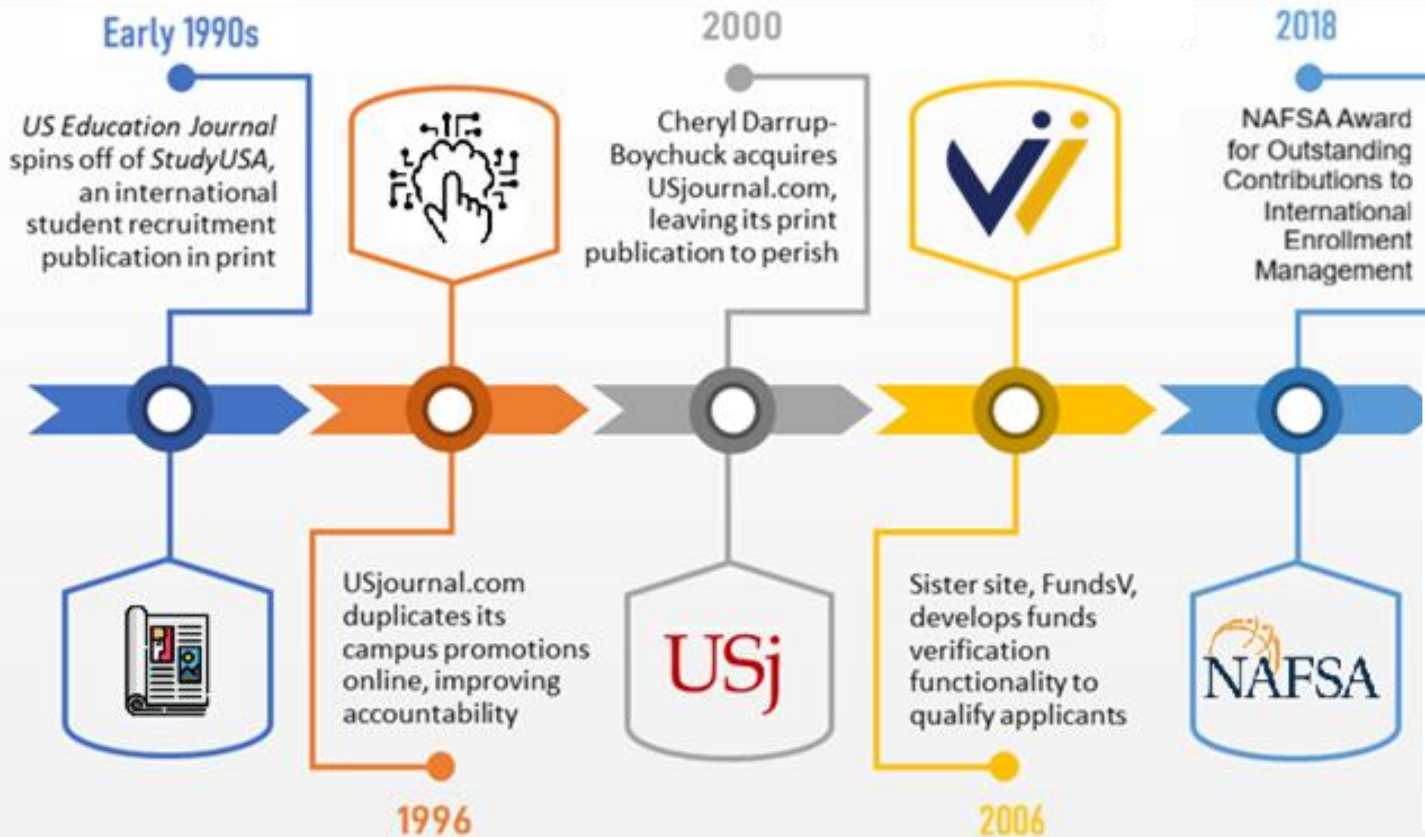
Early 1990s

US Education Journal spins off of StudyUSA, an international student recruitment publication in print

1996

USjournal.com duplicates its campus promotions online, improving accountability

2000

Cheryl Darrup-Boychuck acquires USjournal.com, leaving its print publication to perish

USj

2006

Sister site, FundsV, develops funds verification functionality to qualify applicants

2018

NAFSA Award for Outstanding Contributions to International Enrollment Management

NAFSA